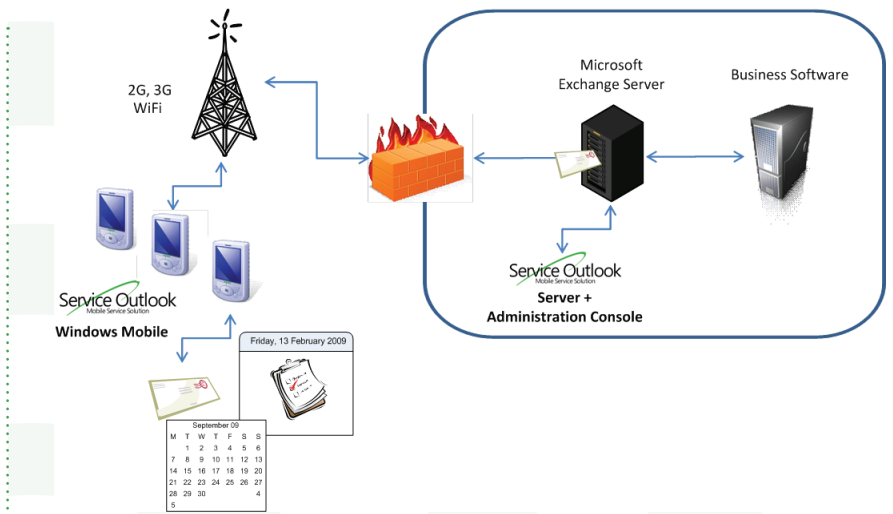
2G, 3G
WiFi

Microsoft
Exchange Server

Business Software

Service Outlook
Mobile Service Solution

Windows Mobile

Service Outlook
Mobile Service Solution

Server +
Administration Console

Friday, 13 February 2009

September 09

| M | T | W | T | F | S | S |
|---|---|---|---|---|---|---|
| | 1 | 2 | 3 | 4 | 5 | 6 |
| 7 | 8 | 9 | 10 | 11 | 12 | 13 |
| 14 | 15 | 16 | 17 | 18 | 19 | 20 |
| 21 | 22 | 23 | 24 | 25 | 26 | 27 |
| 28 | 29 | 30 | | | | 4 |
| 5 | | | | | | |